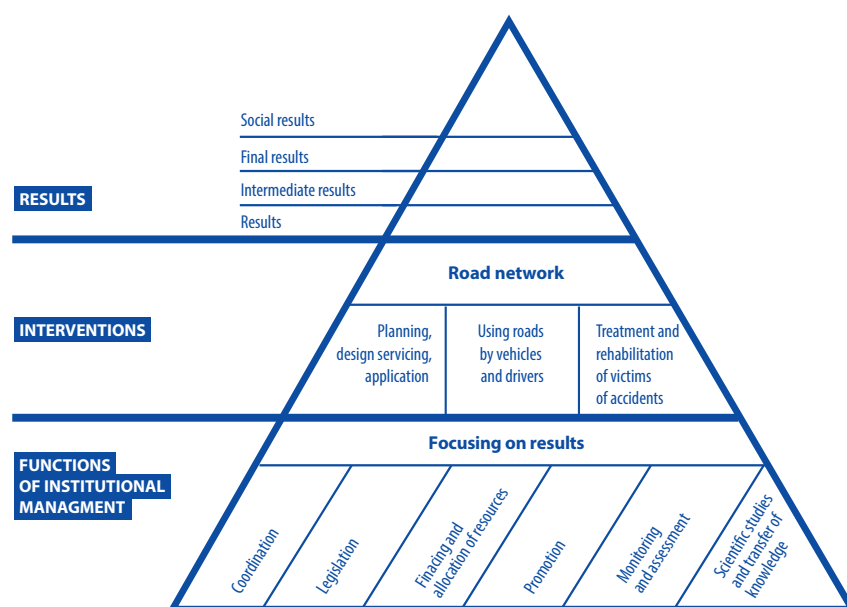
Social results
Final results
Intermediate results
Results

RESULTS

Road network

INTERVENTIONS

Planning, design servicing, application

Using roads by vehicles and drivers

Treatment and rehabilitation of victims of accidents

FUNCTIONS OF INSTITUTIONAL MANAGMENT

Focusing on results

Coordination

Legislation

Finacing and allocation of resources

Promotion

Monitoring and assessment

Scientific studies and transfer of knowledge